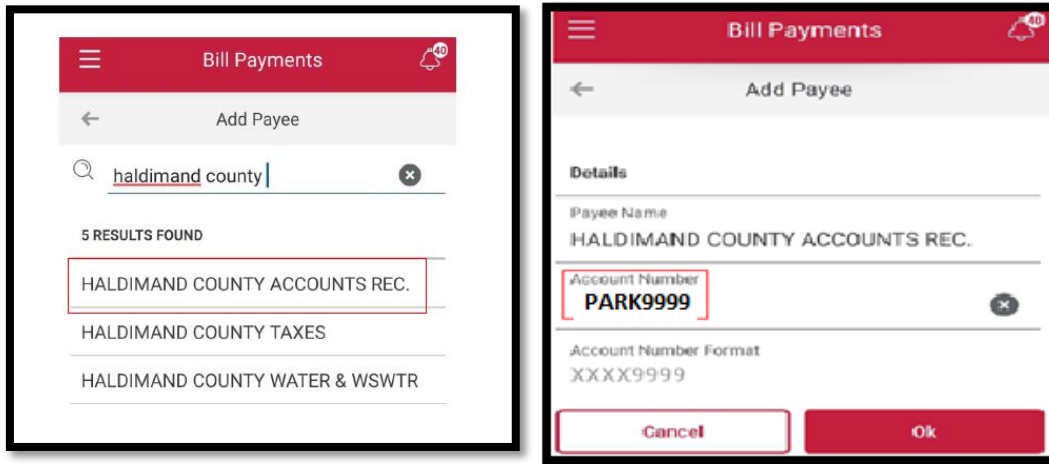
Bill Payments
40
←
Add Payee
haldimand county
5 RESULTS FOUND
HALDIMAND COUNTY ACCOUNTS REC.
HALDIMAND COUNTY TAXES
HALDIMAND COUNTY WATER & WSWTR

Bill Payments
40
←
Add Payee
Details
Payee Name
HALDIMAND COUNTY ACCOUNTS REC.
Account Number
PARK9999
Account Number Format
XXXX9999
Cancel
Ok